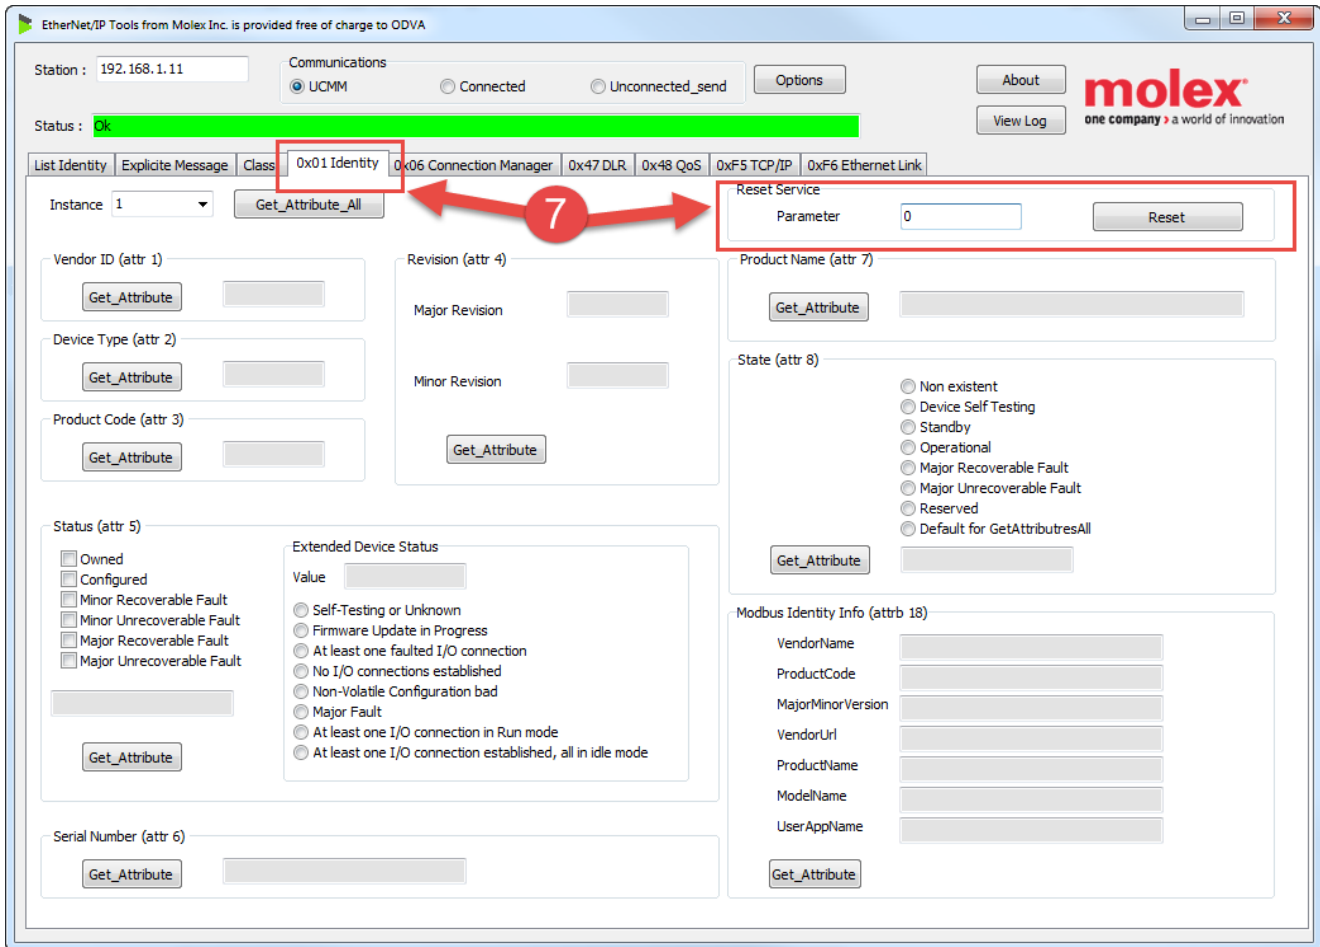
EtherNet/IP Tools from Molex Inc. is provided free of charge to ODVA

Station : 192.168.1.11

Communications
UCMM
Connected
Unconnected_send

Options

About

View Log

molex
one company > a world of innovation

Status : Ok

List Identity | Explicite Message | Class | 0x01 Identity | 0x06 Connection Manager | 0x47 DLR | 0x48 QoS | 0xF5 TCP/IP | 0xF6 Ethernet Link

Instance 1

Get_Attribute_All

7

Reset Service
Parameter 0
Reset

Vendor ID (attr 1)
Get_Attribute

Device Type (attr 2)
Get_Attribute

Product Code (attr 3)
Get_Attribute

Revision (attr 4)
Major Revision
Minor Revision
Get_Attribute

Product Name (attr 7)
Get_Attribute

State (attr 8)
Non existent
Device Self Testing
Standby
Operational
Major Recoverable Fault
Major Unrecoverable Fault
Reserved
Default for GetAttributresAll
Get_Attribute

Status (attr 5)
Owned
Configured
Minor Recoverable Fault
Minor Unrecoverable Fault
Major Recoverable Fault
Major Unrecoverable Fault
Get_Attribute

Extended Device Status
Value
Self-Testing or Unknown
Firmware Update in Progress
At least one faulted I/O connection
No I/O connections established
Non-Volatile Configuration bad
Major Fault
At least one I/O connection in Run mode
At least one I/O connection established, all in idle mode

Modbus Identity Info (attrb 18)
VendorName
ProductCode
MajorMinorVersion
VendorUrl
ProductName
ModelName
UserAppName
Get_Attribute

Serial Number (attr 6)
Get_Attribute